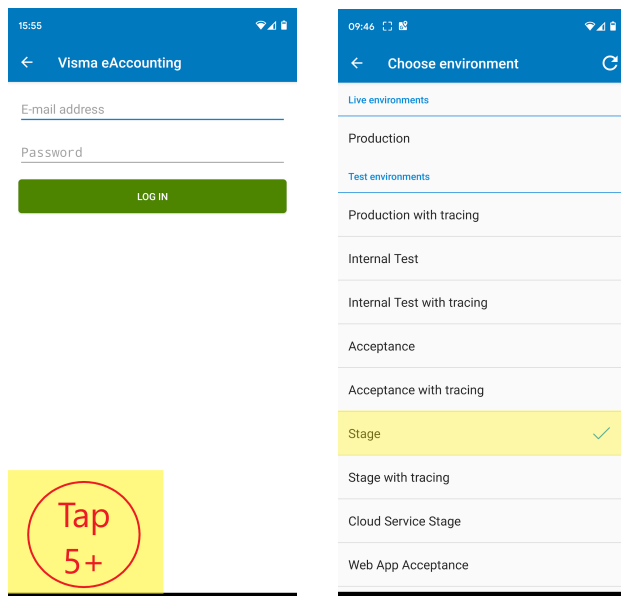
15:55

Visma eAccounting

E-mail address

Password

LOG IN

Tap 5+

09:46

Choose environment

Live environments

Production

Test environments

Production with tracing

Internal Test

Internal Test with tracing

Acceptance

Acceptance with tracing

Stage

Stage with tracing

Cloud Service Stage

Web App Acceptance